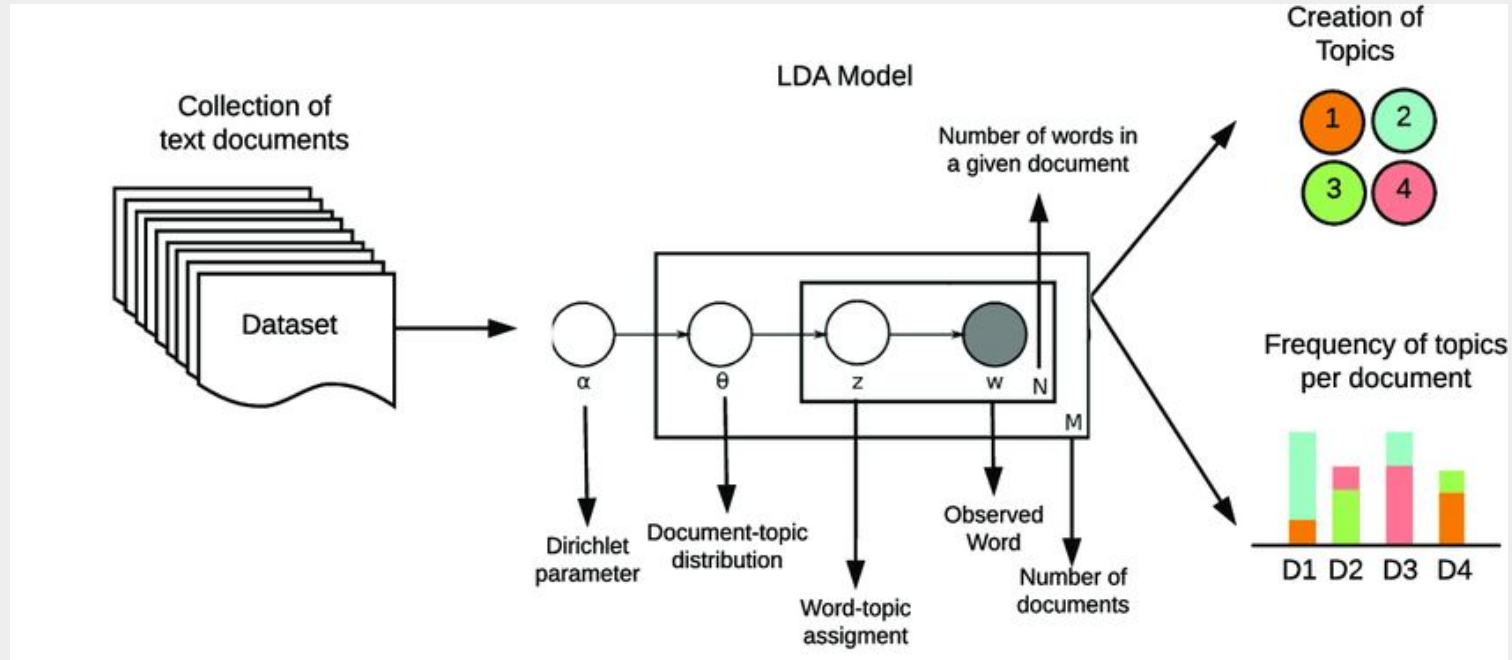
Collection of text documents

Dataset

LDA Model

Number of words in a given document

α

θ

z

w

N

M

Dirichlet parameter

Document-topic distribution

Word-topic assigment

Observed Word

Number of documents

Creation of Topics

1

2

3

4

Frequency of topics per document

D1 D2 D3 D4